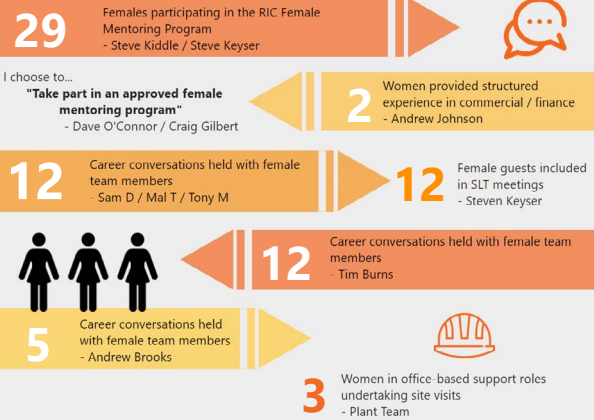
29 Females participating in the RIC Female Mentoring Program
- Steve Kiddle / Steve Keyser

I choose to...
"Take part in an approved female mentoring program"
- Dave O'Connor / Craig Gilbert

2 Women provided structured experience in commercial / finance
- Andrew Johnson

12 Career conversations held with female team members
- Sam D / Mal T / Tony M

12 Female guests included in SLT meetings
- Steven Keyser

12 Career conversations held with female team members
- Tim Burns

5 Career conversations held with female team members
- Andrew Brooks

3 Women in office-based support roles undertaking site visits
- Plant Team